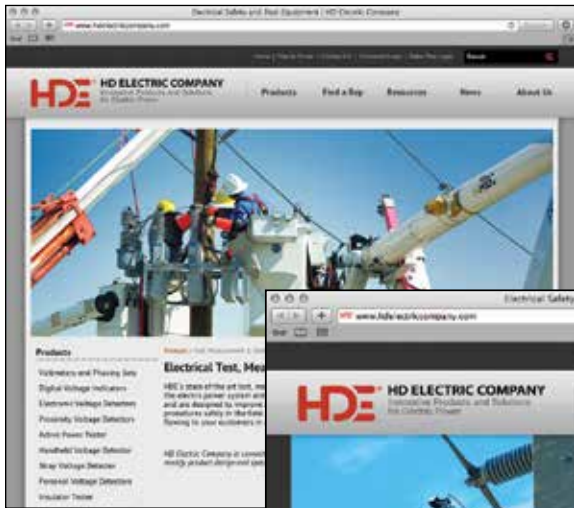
Electrical Safety and Test Equipment | HD Electric Company

www.hdelectriccompany.com

Home | Tips to Know | Contact Us | Knowledge | Make This Logo | Search

HDE HD ELECTRIC COMPANY
Innovative Products and Solutions for Electric Power

Products Find a Rep Resources News About Us

Products

Voltmeters and Phasing Sets
Digital Voltage Indicators
Electronic Voltage Detectors
Proximity Voltage Detectors
Active Power Tester
Handheld Voltage Detector
Stray Voltage Detector
Personal Voltage Detectors
Insulator Tester

Products | Test Measurement & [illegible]

Electrical Test, Mea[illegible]

HDE's state of the art test, mea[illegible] the electric power system and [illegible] and are designed to improve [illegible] procedures safely in the field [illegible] flowing to your customers w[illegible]

HD Electric Company is commit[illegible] modify product design and spec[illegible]

Electrical Safety

www.hdelectriccompany.com

HDE HD ELECTRIC COMPANY
Innovative Products and Solutions for Electric Power